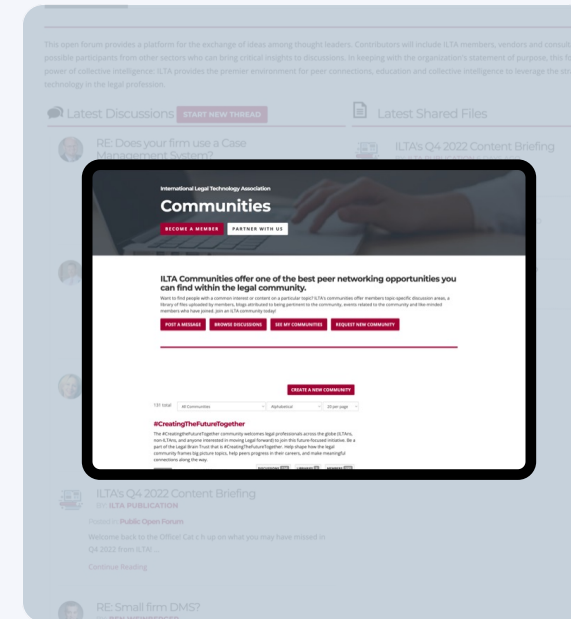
This open forum provides a platform for the exchange of ideas among thought leaders. Contributors will include ILTA members, vendors and consult possible participants from other sectors who can bring critical insights to discussions. In keeping with the organization's statement of purpose, this fo power of collective intelligence. ILTA provides the premier environment for peer connections, education and collective intelligence to leverage the te technology in the legal profession.

Latest Discussions START NEW THREAD

Latest Shared Files

RE: Does your firm use a Case Management System?

ILTA's Q4 2022 Content Briefing

International Legal Technology Association

Communities

BECOME A MEMBER

PARTNER WITH US

ILTA Communities offer one of the best peer networking opportunities you can find within the legal community.

Want to find people with a common interest or content on a particular topic? ILTA's communities offer members topic-specific discussion areas, a library of files uploaded by members, blogs attributed to being pertinent to the community, events related to the community and like-minded members who have joined. Join an ILTA community today!

POST A MESSAGE

BROWSE DISCUSSIONS

SEE MY COMMUNITIES

REQUEST NEW COMMUNITY

CREATE A NEW COMMUNITY

131 Total

All Communities

Alphabetical

20 per page

#CreatingTheFutureTogether

The #CreatingTheFutureTogether community welcomes legal professionals across the globe (ILTAns, non-ILTAns, and anyone interested in moving Legal forward) to join this future-focused initiative. Be a part of the Legal Brain Trust that is #CreatingTheFutureTogether. Help shape how the legal community frames big picture topics, help peers progress in their careers, and make meaningful connections along the way.

ILTA's Q4 2022 Content Briefing

BY: ILTA PUBLICATION

Posted in: Public Open Forum

Welcome back to the Office! Catch up on what you may have missed in Q4 2022 from ILTA!...

Continue Reading

RE: Small firm DMS?